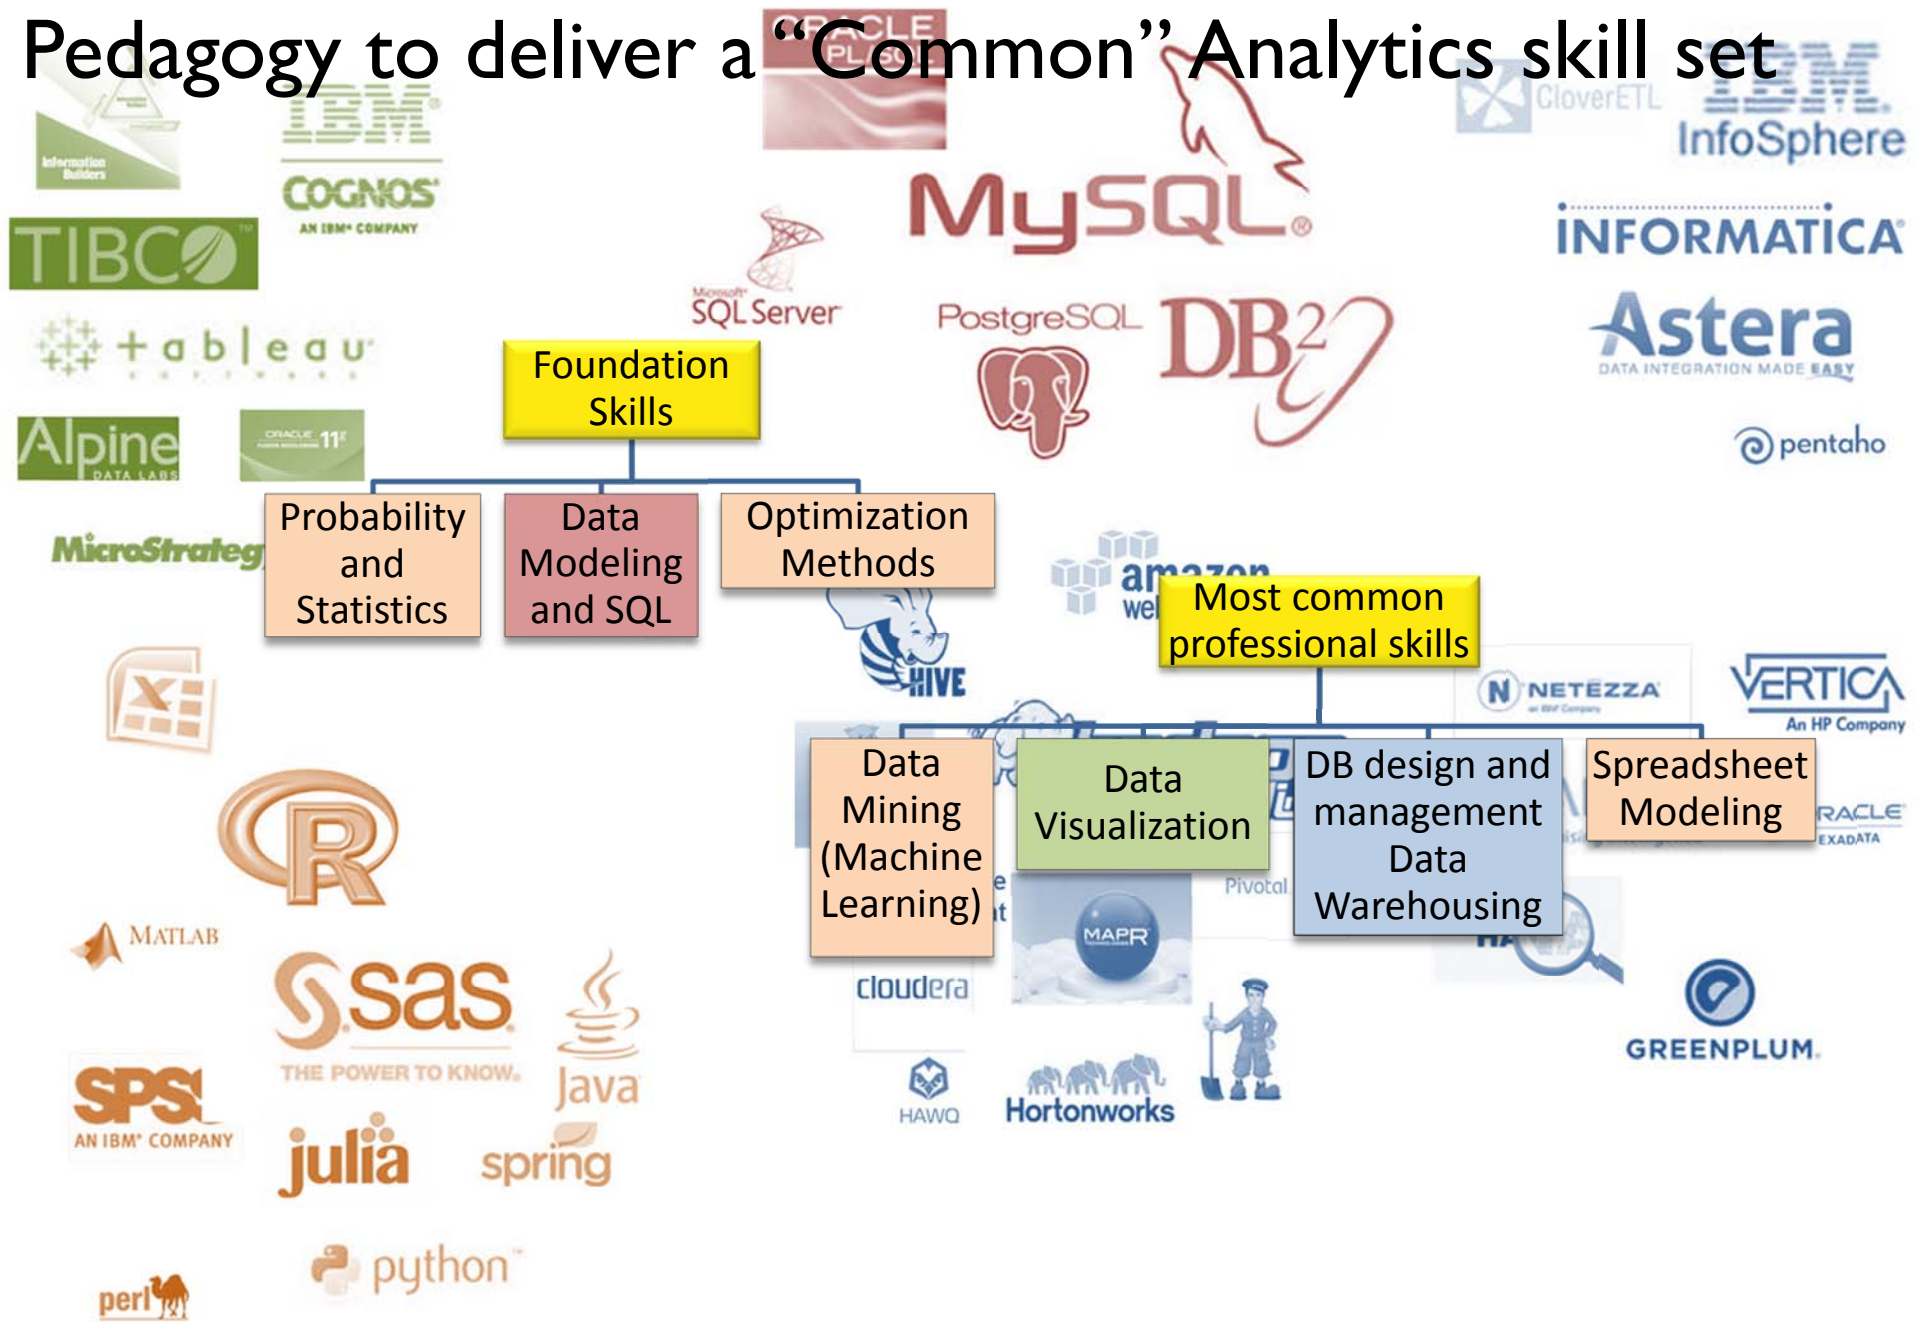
Pedagogy to deliver a "Common" Analytics skill set

Foundation Skills

Probability and Statistics

Data Modeling and SQL

Optimization Methods

Most common professional skills

Data Mining (Machine Learning)

Data Visualization

DB design and management Data Warehousing

Spreadsheet Modeling

IBM COGNOS AN IBM COMPANY

TIBCO

+ a b l e a u

Alpine DATA LABS

ORACLE 11

MicroStrateg

SQL Server

MySQL

PostgreSQL

DB2

IBM InfoSphere

CloverETL

INFORMATICA

Astera DATA INTEGRATION MADE EASY

pentaho

amazon

HIVE

NETEZZA

VERTICA An HP Company

RACLE EXADATA

Pivotal

MAPR

cloudera

HAWQ

Hortonworks

GREENPLUM

R

MATLAB

sas THE POWER TO KNOW.

Java

SPSS AN IBM COMPANY

julia

spring

python

perl